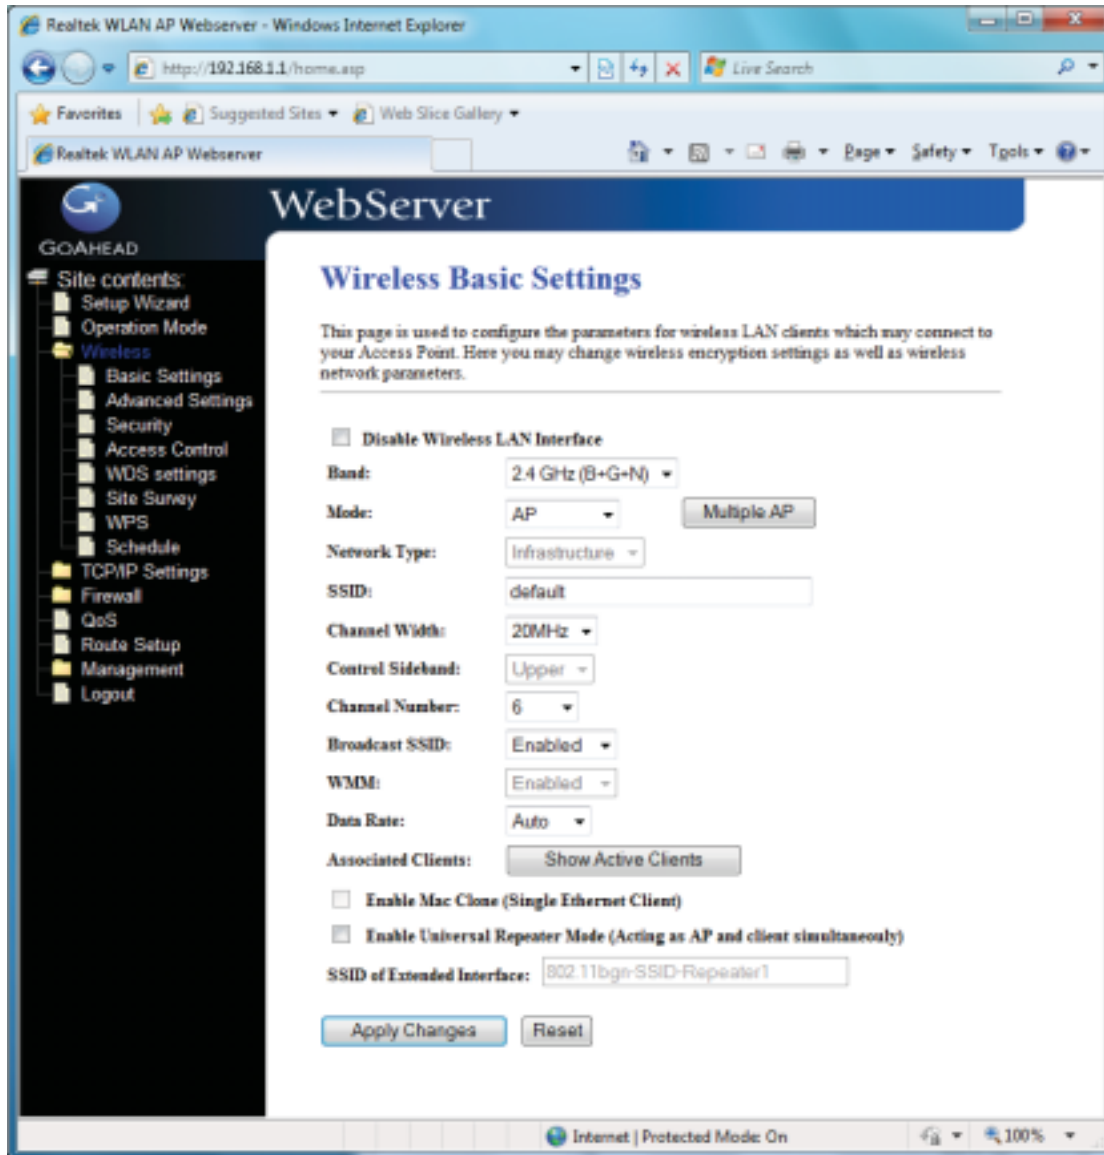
Realtek WLAN AP Webserver - Windows Internet Explorer

http://192.168.1.1/home.asp

Live Search

Favorites

Suggested Sites

Web Slice Gallery

Realtek WLAN AP Webserver

Page Safety Tools

WebServer

GOAHEAD

Site contents:
Setup Wizard
Operation Mode
Wireless
Basic Settings
Advanced Settings
Security
Access Control
WDS settings
Site Survey
WPS
Schedule
TCP/IP Settings
Firewall
QoS
Route Setup
Management
Logout

Wireless Basic Settings

This page is used to configure the parameters for wireless LAN clients which may connect to your Access Point. Here you may change wireless encryption settings as well as wireless network parameters.

Disable Wireless LAN Interface

Band: 2.4 GHz (B+G+N)

Mode: AP Multiple AP

Network Type: Infrastructure

SSID: default

Channel Width: 20MHz

Control Sideband: Upper

Channel Number: 6

Broadcast SSID: Enabled

WMM: Enabled

Data Rate: Auto

Associated Clients: Show Active Clients

Enable Mac Clone (Single Ethernet Client)

Enable Universal Repeater Mode (Acting as AP and client simultaneouly)

SSID of Extended Interface: 802.11bgn-SSID-Repeater1

Apply Changes Reset

Internet | Protected Mode: On

100%